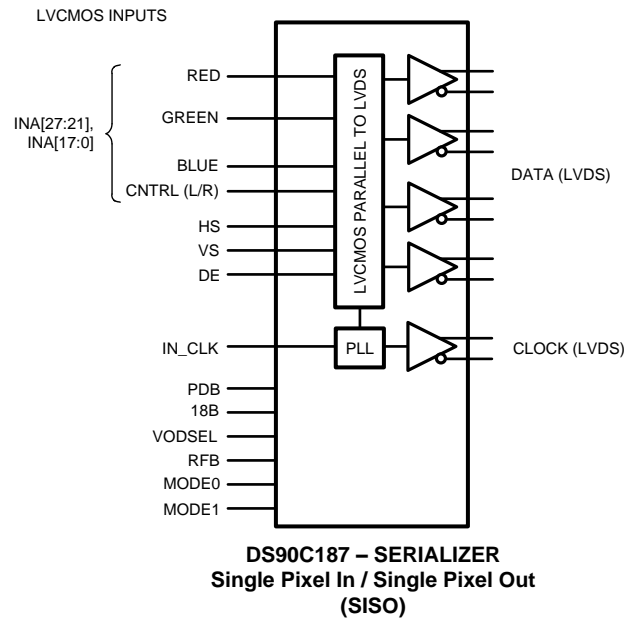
LVCMOS INPUTS

INA[27:21], INA[17:0]

RED

GREEN

BLUE

CNTRL (L/R)

HS

VS

DE

IN_CLK

PDB

18B

VODSEL

RFB

MODE0

MODE1

LVCMOS PARALLEL TO LVDS

PLL

DATA (LVDS)

CLOCK (LVDS)

DS90C187 – SERIALIZER
Single Pixel In / Single Pixel Out
(SISO)